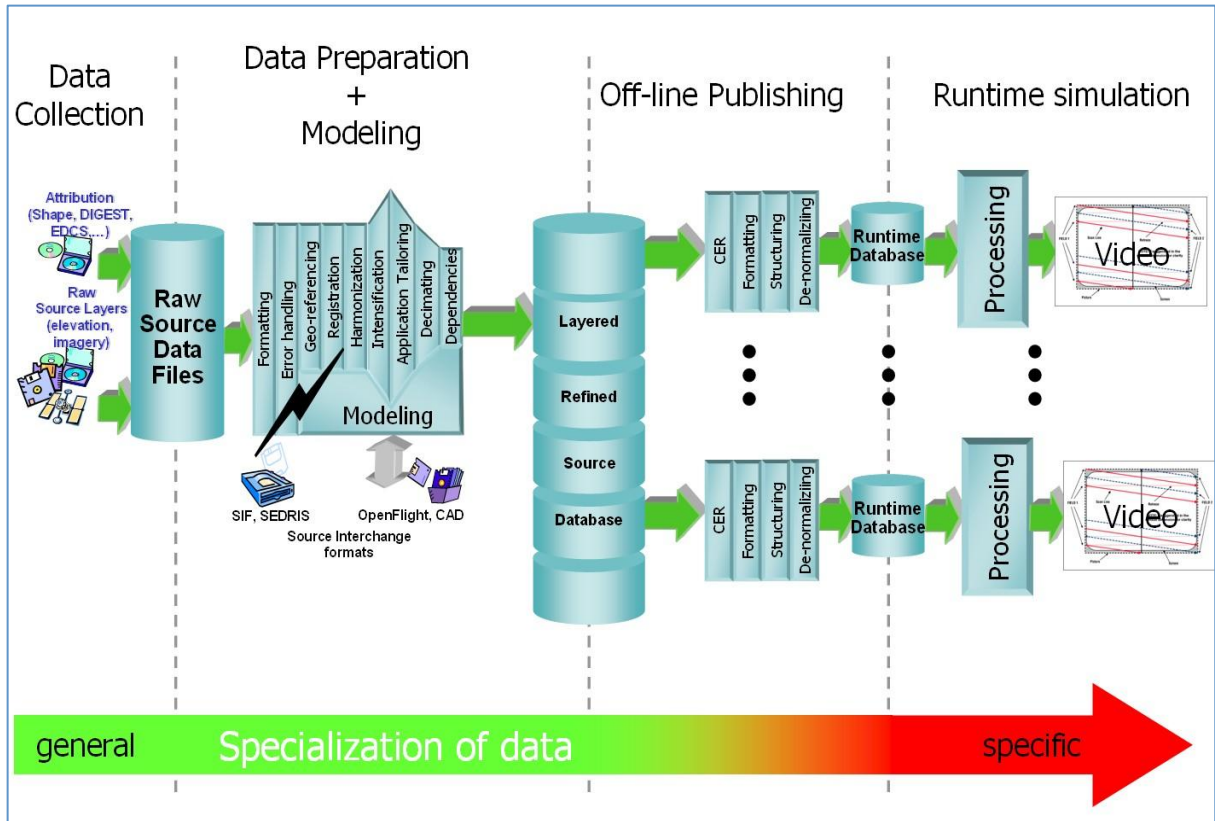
Data Collection

Data Preparation + Modeling

Off-line Publishing

Runtime simulation

Attribution (Shape, DIGEST, EDCS,...)

Raw Source Layers (elevation, imagery)

Raw Source Data Files

Formatting

Error handling

Geo-referencing

Registration

Harmonization

Intensification

Application Tailoring

Decimating

Dependencies

Modeling

SIF, SEDRIS

OpenFlight, CAD

Source Interchange formats

Layered

Refined

Source

Database

CER

Formatting

Structuring

De-normalziling

Runtime Database

Processing

Video

CER

Formatting

Structuring

De-normalziling

Runtime Database

Processing

Video

general

Specialization of data

specific